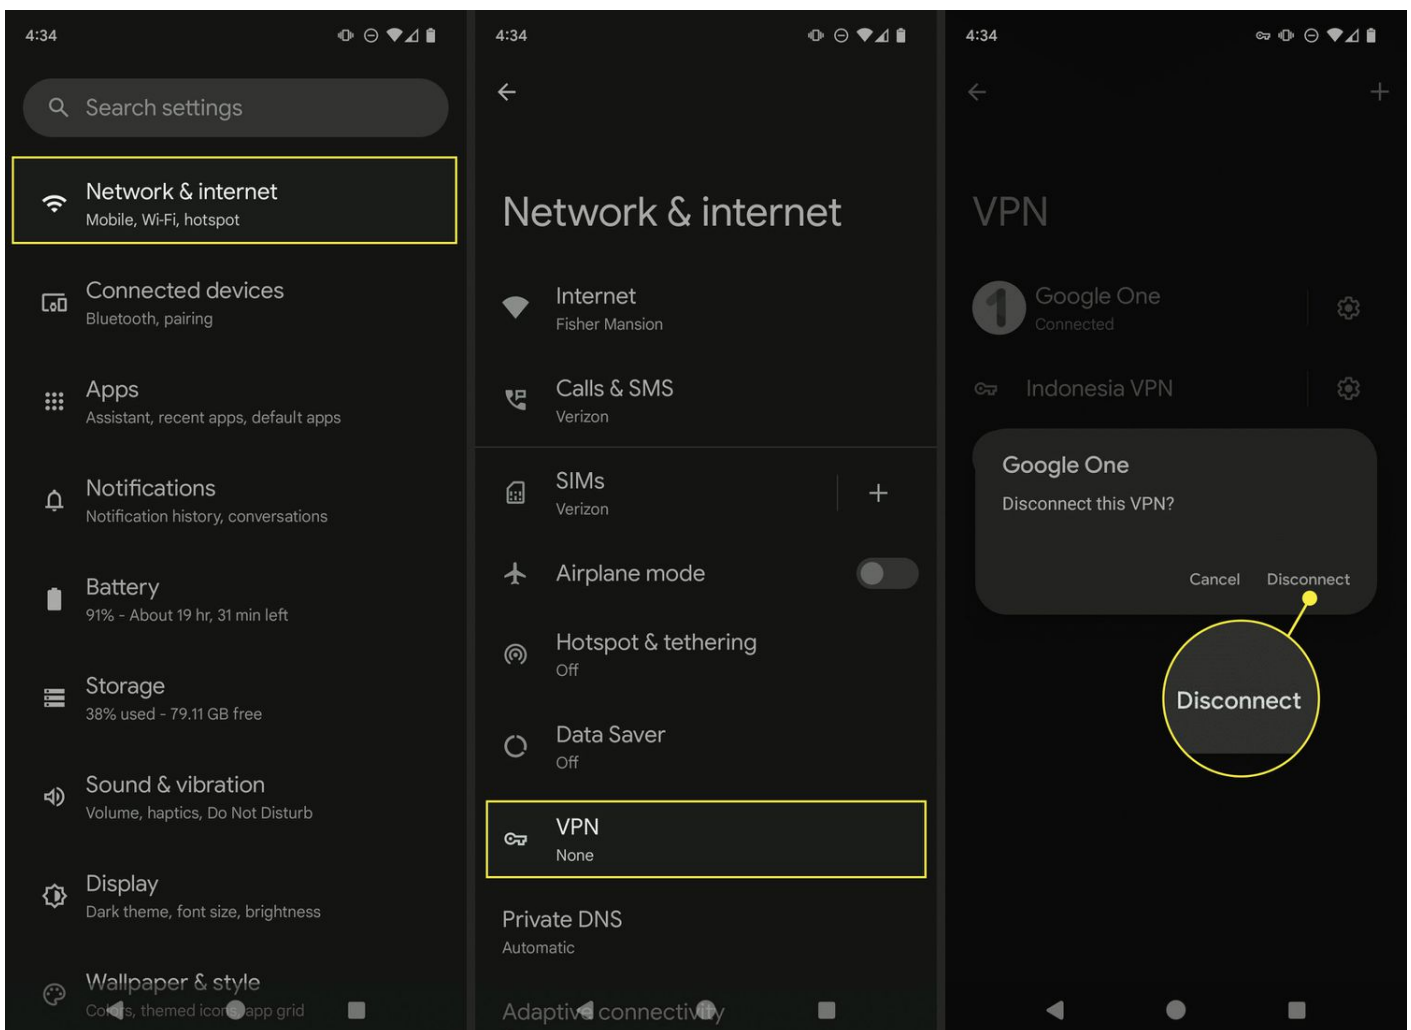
4:34

Search settings

Network & internet
Mobile, Wi-Fi, hotspot

Connected devices
Bluetooth, pairing

Apps
Assistant, recent apps, default apps

Notifications
Notification history, conversations

Battery
91% - About 19 hr, 31 min left

Storage
38% used - 79.11 GB free

Sound & vibration
Volume, haptics, Do Not Disturb

Display
Dark theme, font size, brightness

Wallpaper & style
Co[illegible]s, themed icon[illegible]app grid

4:34

Network & internet

Internet
Fisher Mansion

Calls & SMS
Verizon

SIMs
Verizon

Airplane mode

Hotspot & tethering
Off

Data Saver
Off

VPN
None

Private DNS
Automatic

Adaptiv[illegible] connectiv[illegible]y

4:34

VPN

Google One
Connected

Indonesia VPN

Google One
Disconnect this VPN?

Cancel Disconnect

Disconnect